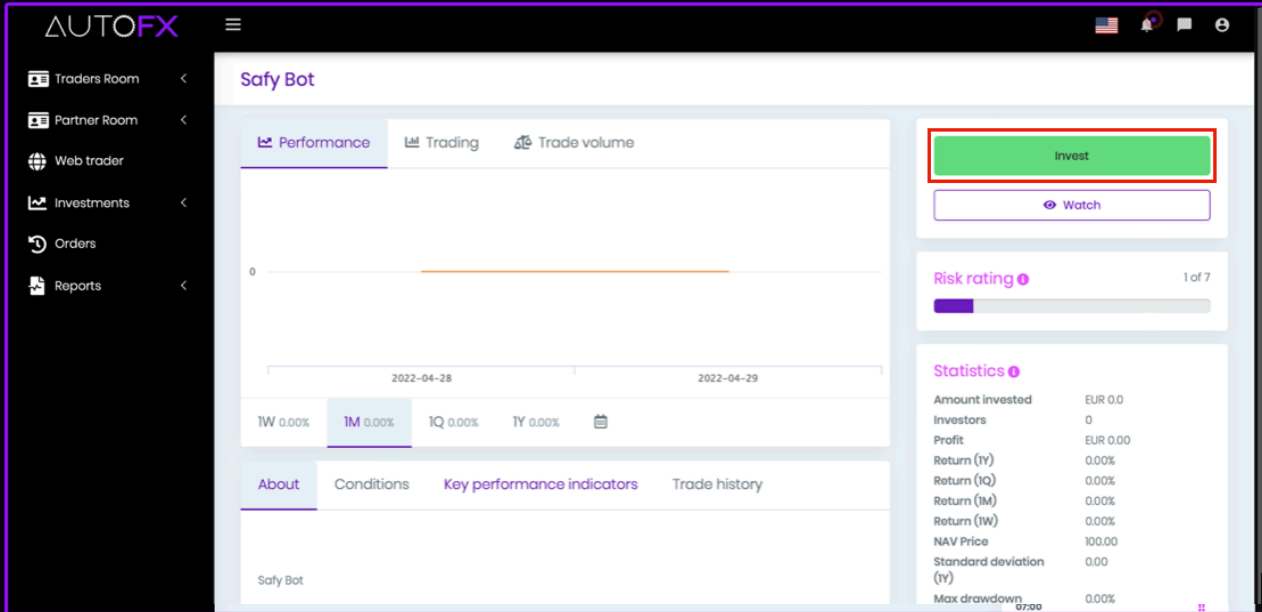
AUTOFX

Traders Room
Partner Room
Web trader
Investments
Orders
Reports

Safy Bot

Performance Trading Trade volume

0

2022-04-28 2022-04-29

1W 0.00% 1M 0.00% 1Q 0.00% 1Y 0.00%

About Conditions Key performance indicators Trade history

Safy Bot

Invest

Watch

Risk rating 1 of 7

Statistics

| | |
|---|---|
| Amount invested | EUR 0.0 |
| Investors | 0 |
| Profit | EUR 0.00 |
| Return (1Y) | 0.00% |
| Return (1Q) | 0.00% |
| Return (1M) | 0.00% |
| Return (1W) | 0.00% |
| NAV Price | 100.00 |
| Standard deviation (1Y) | 0.00 |
| Max drawdown | 0.00% |

07:00